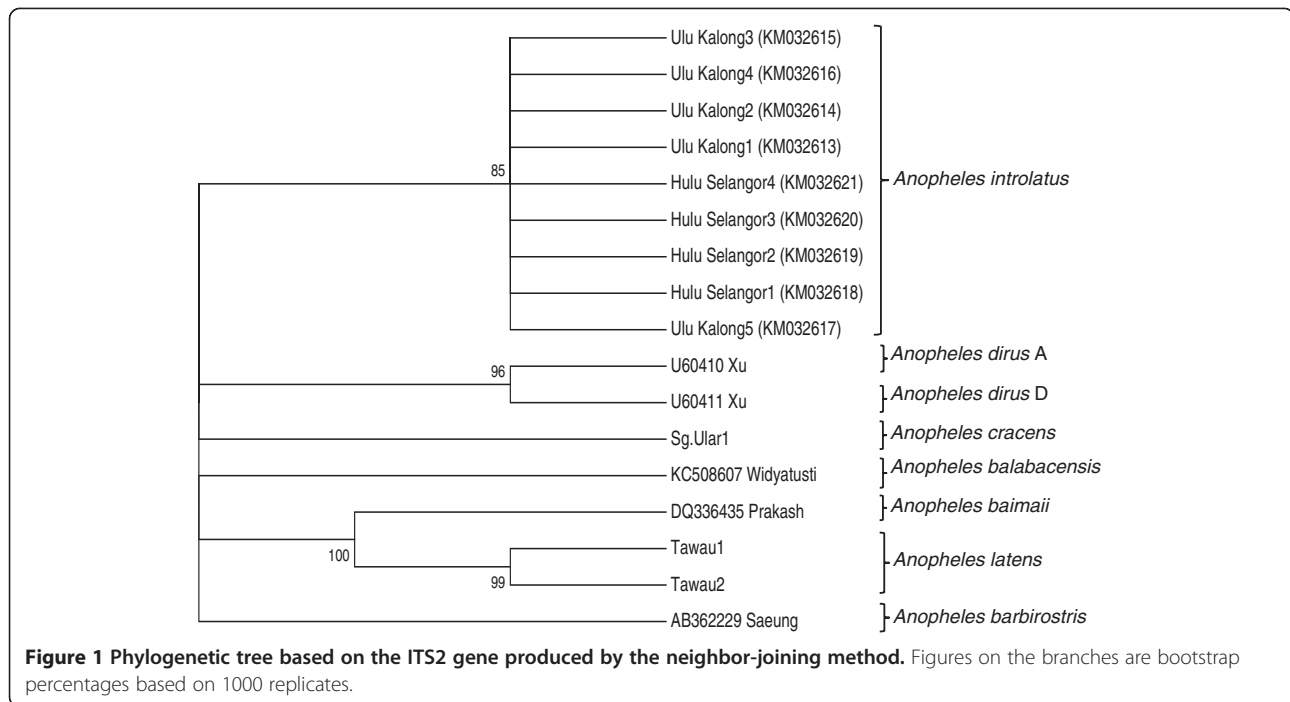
Ulu Kalong3 (KM032615)
Ulu Kalong4 (KM032616)
Ulu Kalong2 (KM032614)
Ulu Kalong1 (KM032613)
85
Hulu Selangor4 (KM032621)
Hulu Selangor3 (KM032620)
Hulu Selangor2 (KM032619)
Hulu Selangor1 (KM032618)
Ulu Kalong5 (KM032617)
Anopheles introlatus
96
U60410 Xu
Anopheles dirus A
U60411 Xu
Anopheles dirus D
Sg.Ular1
Anopheles cracens
KC508607 Widyatusti
Anopheles balabacensis
DQ336435 Prakash
Anopheles baimaii
100
Tawau1
99
Tawau2
Anopheles latens
AB362229 Saeung
Anopheles barbirostris

**Figure 1 Phylogenetic tree based on the ITS2 gene produced by the neighbor-joining method.** Figures on the branches are bootstrap percentages based on 1000 replicates.